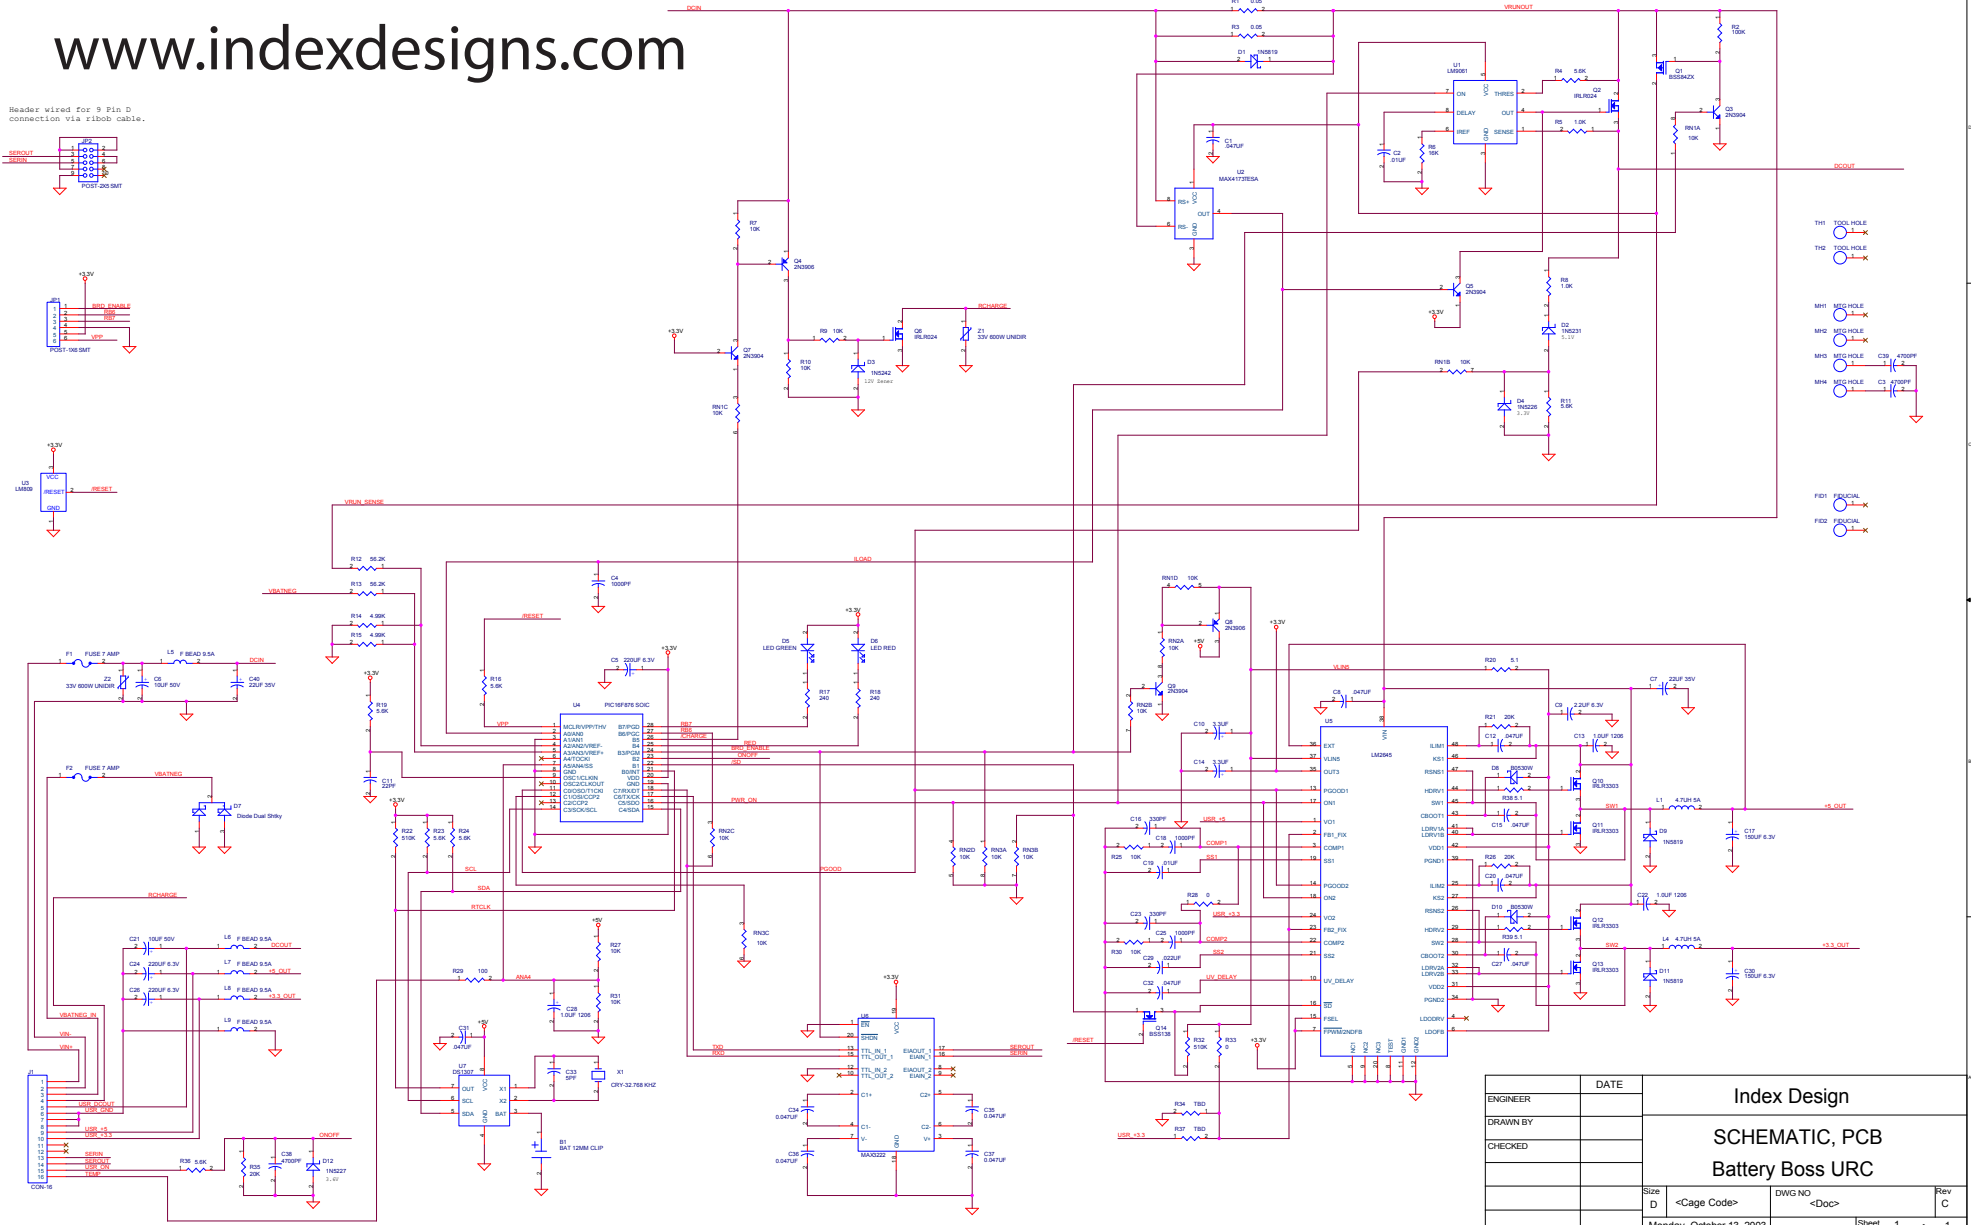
www.indexdesigns.com

Header wired for 9 Pin D connection via ribob cable.

SEROUT
SERIN
JP2
POST-2X5 SMT

+3.3V
JP1
BRD_ENABLE
RB6
RB7
VPP
POST-1X6 SMT

+3.3V
U3
LM809
VCC
/RESET
GND
/RESET

DCIN
R1 0.05
R3 0.05
D1 1N5819
VRUNOUT
U1
LM9061
ON
DELAY
IREF
VCC
THRES
OUT
SENSE
GND
R4 5.6K
Q2
IRLR024
R5 1.0K
Q1
BSS84ZX
R2
100K
Q3
2N3904
RN1A
10K
C2
.01UF
R6
16K
C1
.047UF
U2
MAX4173TESA
RS+
RS-
VCC
OUT
GND
DCOUT

TH1 TOOL HOLE
TH2 TOOL HOLE
MH1 MTG HOLE
MH2 MTG HOLE
MH3 MTG HOLE
MH4 MTG HOLE
C39 4700PF
C3 4700PF
FID1 FIDUCIAL
FID2 FIDUCIAL

R7
10K
Q4
2N3906
+3.3V
Q7
2N3904
R10
10K
R9 10K
Q8
IRLR024
D3
1N5242
12V Zener
RCHARGE
Z1
33V 600W UNIDIR
RN1C
10K
Q5
2N3904
R8
1.0K
D2
1N5231
5.1V
+3.3V
RN1B 10K
D4
1N5226
3.3V
R11
5.6K

VRUN_SENSE
R12 56.2K
R13 56.2K
VBATNEG
R14 4.99K
R15 4.99K
ILOAD
C4
1000PF
/RESET
+3.3V
D5
LED GREEN
D6
LED RED
R17
240
R18
240
F1 FUSE 7 AMP
L5 F BEAD 9.5A
DCIN
Z2
33V 600W UNIDIR
C6
10UF 50V
C40
22UF 35V
+3.3V
R19
5.6K
R16
5.6K
C5 220UF 6.3V
+3.3V
U4
PIC16F876 SOIC
VPP
MCLR/VPP/THV
A0/AN0
A1/AN1
A2/AN2/VREF-
A3/AN3/VREF+
A4/T0CKI
A5/AN4/SS
GND
OSC1/CLKIN
OSC2/CLKOUT
C0/OSO/T1CKI
C1/OSI/CCP2
C2/CCP2
C3/SCK/SCL
B7/PGD
B6/PGC
B5
B4
B3/PGM
B2
B1
B0/INT
VDD
GND
C7/RX/DT
C6/TX/CK
C5/SDO
C4/SDA
RB7
RB6
/CHARGE
RED
BRD_ENABLE
ONOFF
/SD
PWR_ON
C11
22PF
F2 FUSE 7 AMP
VBATNEG
D7
Diode Dual Shtky
+3.3V
R22
510K
R23
5.6K
R24
5.6K
RN2C
10K
SCL
SDA
RTCLK
PGOOD
RN3C
10K
RN2D
10K
RN3A
10K
RN3B
10K

RN1D 10K
Q6
2N3906
RN2A
10K
+5V
+3.3V
Q9
2N3904
RN2B
10K
VLINE
R20 5.1
C7 22UF 35V
C8 .047UF
U5
LM2645
VIN
C10 3.3UF
C14 3.3UF
EXT
VLIN5
OUT3
PGOOD1
ON1
VO1
FB1_FIX
COMP1
SS1
PGOOD2
ON2
VO2
FB2_FIX
COMP2
SS2
UV_DELAY
SD
FSEL
FPWM2NDFB
ILIM1
KS1
RSNS1
HDRV1
SW1
CBOOT1
LDRV1A
LDRV1B
VDD1
PGND1
ILIM2
KS2
RSNS2
HDRV2
SW2
CBOOT2
LDRV2A
LDRV2B
VDD2
PGND2
LDODRV
LDOFB
NC1
NC2
NC3
TEST
GND1
GND2
C16 330PF
USR_+5
C18 1000PF
COMP1
R25 10K
C19 .01UF
SS1
R28 0
USR_+3.3
C23 330PF
C25 1000PF
COMP2
R30 10K
C29 .022UF
SS2
C32 .047UF
UV_DELAY
Q14
BSS138
R32
510K
R33
0
+3.3V
R21 20K
C12 .047UF
C9 2.2UF 6.3V
C13 1.0UF 1206
D8 B0530W
R38 5.1
C15 .047UF
Q10
IRLR3303
Q11
IRLR3303
SW1
L1 4.7UH 5A
+5_OUT
D9
1N5819
C17
150UF 6.3V
R26 20K
C20 .047UF
C22 1.0UF 1206
D10 B0530W
R39 5.1
C27 .047UF
Q12
IRLR3303
Q13
IRLR3303
SW2
L4 4.7UH 5A
+3.3_OUT
D11
1N5819
C30
150UF 6.3V
R34 TBD
R37 TBD
USR_+3.3

RCHARGE
C21 10UF 50V
L6 F BEAD 9.5A
DCOUT
C24 220UF 6.3V
L7 F BEAD 9.5A
+5_OUT
C26 220UF 6.3V
L8 F BEAD 9.5A
+3.3_OUT
L9 F BEAD 9.5A
VBATNEG_IN
VIN-
VIN+
J1
USR_DCOUT
USR_GND
USR_+5
USR_+3.3
SERIN
SEROUT
USR_ON
TEMP
CON-16
R36 5.6K
R35
20K
C38
4700PF
D12
1N5227
3.6V
ONOFF
+5V
R27
10K
R29 100
ANA4
C28
1.0UF 1206
R31
10K
C31
.047UF
+5V
U7
DS1307
OUT
SCL
SDA
VCC
X1
X2
BAT
GND
C33
5PF
X1
CRY-32.768 KHZ
B1
BAT 12MM CLIP
+3.3V
U6
EN
SHDN
TTL_IN_1
TTL_OUT_1
TTL_IN_2
TTL_OUT_2
C1+
C1-
V-
VCC
EIAOUT_1
EIAIN_1
EIAOUT_2
EIAIN_2
C2+
C2-
V+
GND
MAX3222
TXD
RXD
SEROUT
SERIN
/RESET
C34
0.047UF
C36
0.047UF
C35
0.047UF
C37
0.047UF

DATE
ENGINEER
DRAWN BY
CHECKED
Index Design
SCHEMATIC, PCB
Battery Boss URC
Size
D
<Cage Code>
DWG NO
<Doc>
Rev
C
Monday, October 13, 2003
Sheet 1 of 1